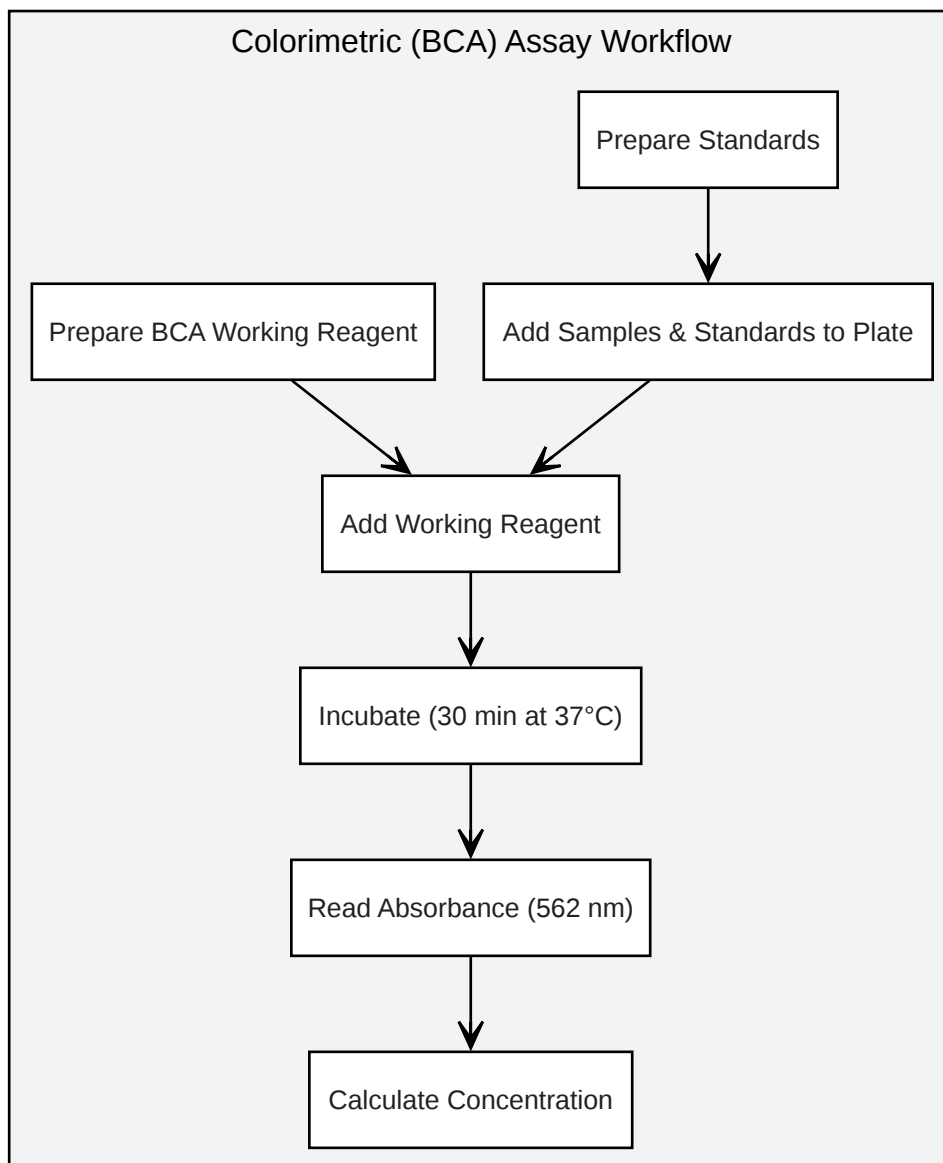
Colorimetric (BCA) Assay Workflow

Prepare Standards

Prepare BCA Working Reagent

Add Samples & Standards to Plate

Add Working Reagent

Incubate (30 min at 37°C)

Read Absorbance (562 nm)

Calculate Concentration